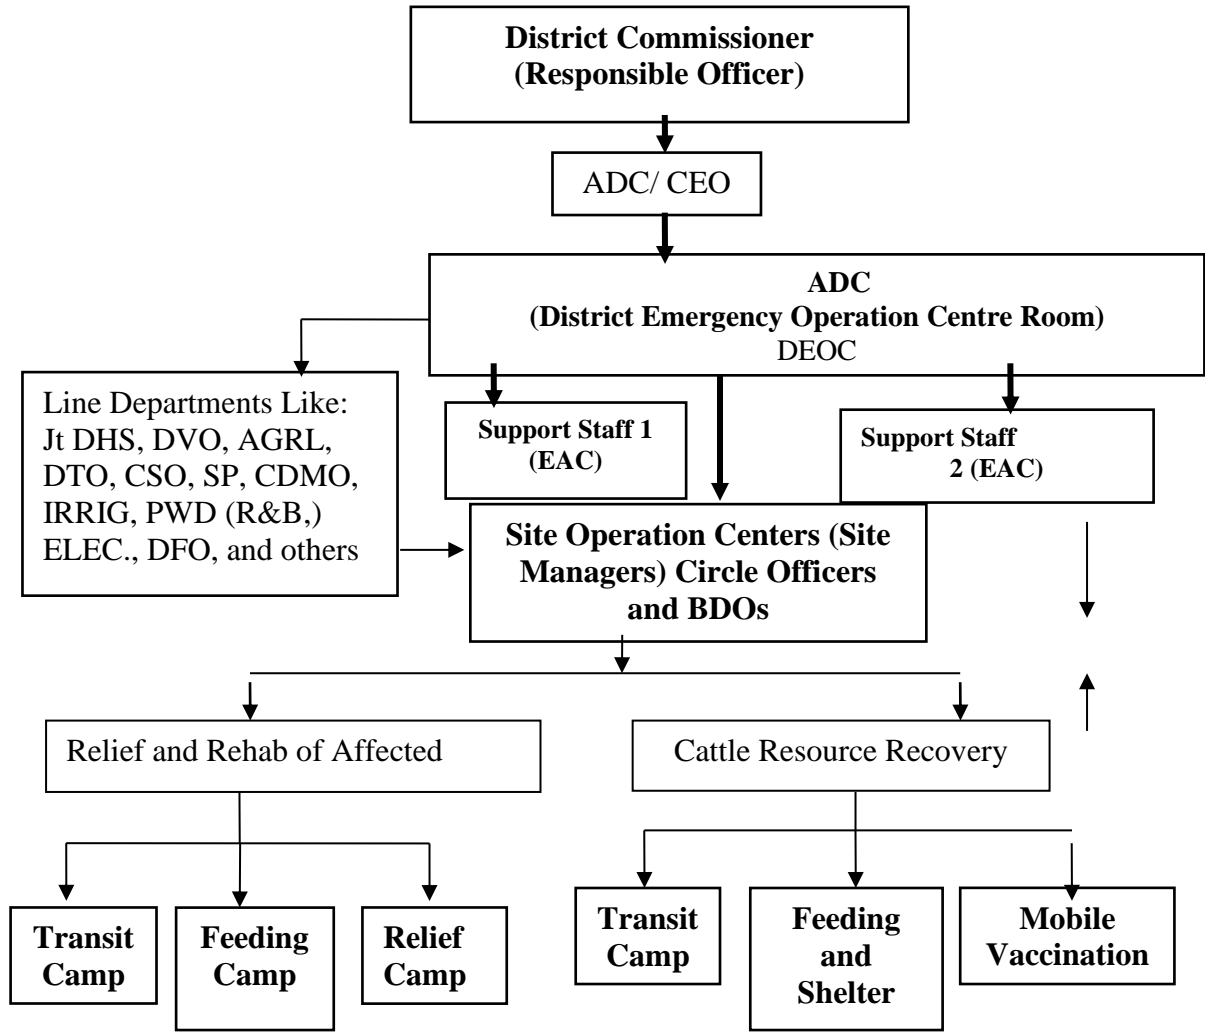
**District Commissioner (Responsible Officer)**

ADC/ CEO

**ADC (District Emergency Operation Centre Room)**
DEOC

Line Departments Like: Jt DHS, DVO, AGRL, DTO, CSO, SP, CDMO, IRRIG, PWD (R&B,) ELEC., DFO, and others

**Support Staff 1 (EAC)**

**Support Staff 2 (EAC)**

**Site Operation Centers (Site Managers) Circle Officers and BDOs**

Relief and Rehab of Affected

Cattle Resource Recovery

**Transit Camp**

**Feeding Camp**

**Relief Camp**

**Transit Camp**

**Feeding and Shelter**

**Mobile Vaccination**